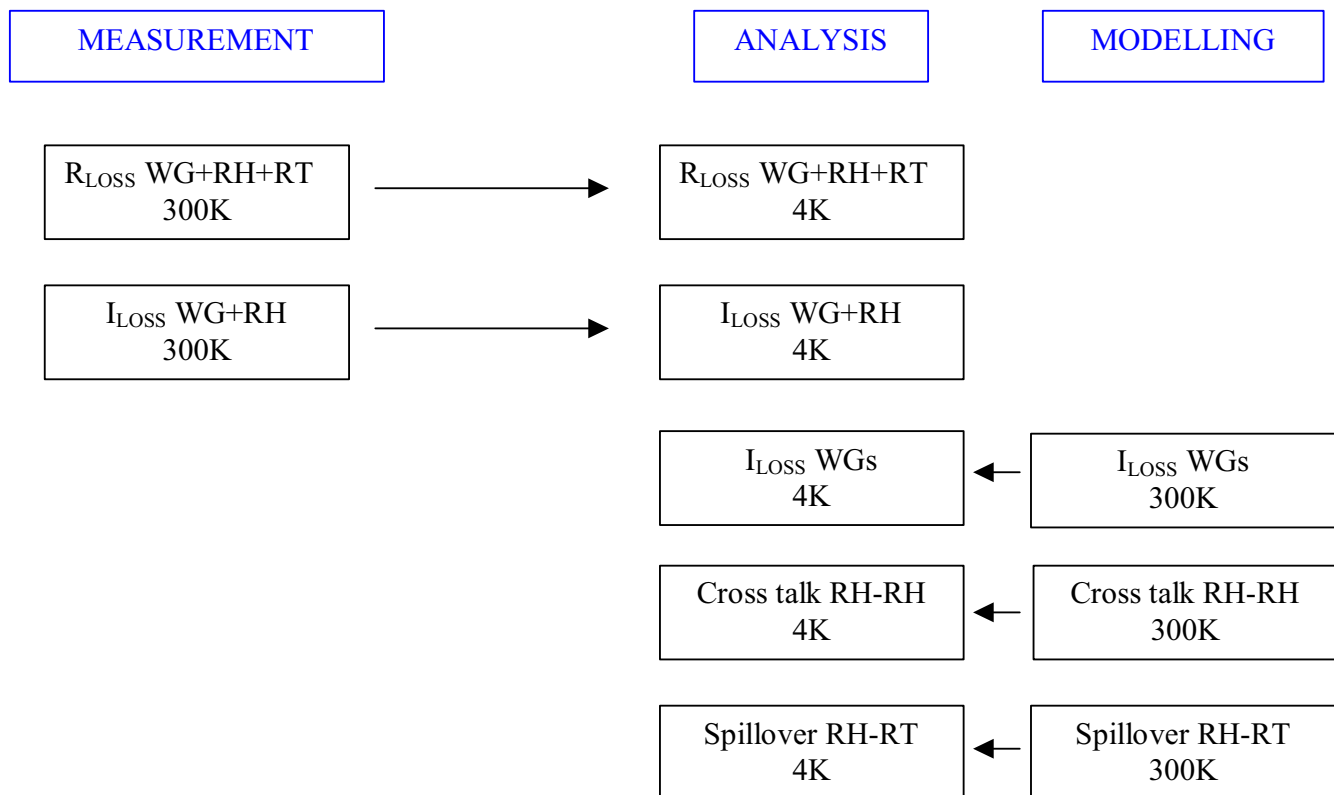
MEASUREMENT

ANALYSIS

MODELLING

$R_{LOSS}$ WG+RH+RT
300K

$R_{LOSS}$ WG+RH+RT
4K

$I_{LOSS}$ WG+RH
300K

$I_{LOSS}$ WG+RH
4K

$I_{LOSS}$ WGs
4K

$I_{LOSS}$ WGs
300K

Cross talk RH-RH
4K

Cross talk RH-RH
300K

Spillover RH-RT
4K

Spillover RH-RT
300K